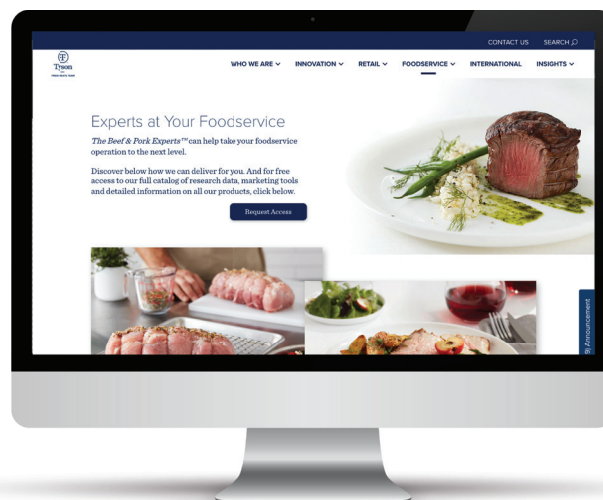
CONTACT US SEARCH

Tyson

WHO WE ARE ∨ INNOVATION ∨ RETAIL ∨ FOODSERVICE ∨ INTERNATIONAL INSIGHTS ∨

Experts at Your Foodservice

*The Beef & Pork Experts™* can help take your foodservice operation to the next level.

Discover below how we can deliver for you. And for free access to our full catalog of research data, marketing tools and detailed information on all our products, click below.

Request Access

Announcement